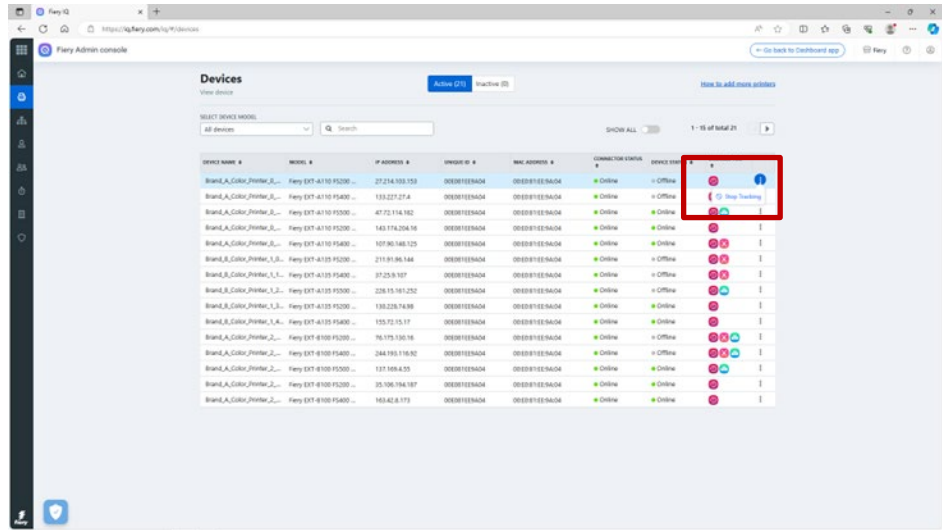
Fiery IQ

https://iq.fiery.com/iq/#/devices

Fiery Admin console

← Go back to Dashboard app

Fiery

Devices

View device

Active (21) Inactive (0)

How to add more printers

SELECT DEVICE MODEL

All devices

Search

SHOW ALL

1 - 15 of total 21

| DEVICE NAME | MODEL | IP ADDRESS | UNIQUE ID | MAC ADDRESS | CONNECTOR STATUS | DEVICE STATUS | | |
|---|---|---|---|---|---|---|---|---|
| Brand_A_Color_Printer_0_... | Fiery EXT-A110 FS200 ... | 27.214.103.153 | 00E081EE9A04 | 00:E0:81:EE:9A:04 | Online | Offline | | |
| Brand_A_Color_Printer_0_... | Fiery EXT-A110 FS400 ... | 133.227.27.4 | 00E081EE9A04 | 00:E0:81:EE:9A:04 | Online | Offline | Stop Tracking | |
| Brand_A_Color_Printer_0_... | Fiery EXT-A110 FS500 ... | 47.72.114.182 | 00E081EE9A04 | 00:E0:81:EE:9A:04 | Online | Online | | |
| Brand_A_Color_Printer_0_... | Fiery EXT-A110 FS200 ... | 143.174.204.16 | 00E081EE9A04 | 00:E0:81:EE:9A:04 | Online | Online | | |
| Brand_A_Color_Printer_0_... | Fiery EXT-A110 FS400 ... | 107.90.148.125 | 00E081EE9A04 | 00:E0:81:EE:9A:04 | Online | Online | | |
| Brand_B_Color_Printer_1_0... | Fiery EXT-A135 FS200 ... | 211.91.96.144 | 00E081EE9A04 | 00:E0:81:EE:9A:04 | Online | Offline | | |
| Brand_B_Color_Printer_1_1... | Fiery EXT-A135 FS400 ... | 37.25.9.107 | 00E081EE9A04 | 00:E0:81:EE:9A:04 | Online | Offline | | |
| Brand_B_Color_Printer_1_2... | Fiery EXT-A135 FS500 ... | 226.15.161.252 | 00E081EE9A04 | 00:E0:81:EE:9A:04 | Online | Offline | | |
| Brand_B_Color_Printer_1_3... | Fiery EXT-A135 FS200 ... | 130.228.74.98 | 00E081EE9A04 | 00:E0:81:EE:9A:04 | Online | Online | | |
| Brand_B_Color_Printer_1_4... | Fiery EXT-A135 FS400 ... | 155.72.15.17 | 00E081EE9A04 | 00:E0:81:EE:9A:04 | Online | Online | | |
| Brand_A_Color_Printer_2_... | Fiery EXT-B100 FS200 ... | 76.175.130.16 | 00E081EE9A04 | 00:E0:81:EE:9A:04 | Online | Offline | | |
| Brand_A_Color_Printer_2_... | Fiery EXT-B100 FS400 ... | 244.193.116.92 | 00E081EE9A04 | 00:E0:81:EE:9A:04 | Online | Offline | | |
| Brand_A_Color_Printer_2_... | Fiery EXT-B100 FS500 ... | 137.169.4.55 | 00E081EE9A04 | 00:E0:81:EE:9A:04 | Online | Online | | |
| Brand_A_Color_Printer_2_... | Fiery EXT-B100 FS200 ... | 35.106.194.187 | 00E081EE9A04 | 00:E0:81:EE:9A:04 | Online | Online | | |
| Brand_A_Color_Printer_2_... | Fiery EXT-B100 FS400 ... | 163.42.8.173 | 00E081EE9A04 | 00:E0:81:EE:9A:04 | Online | Online | | |

Fiery